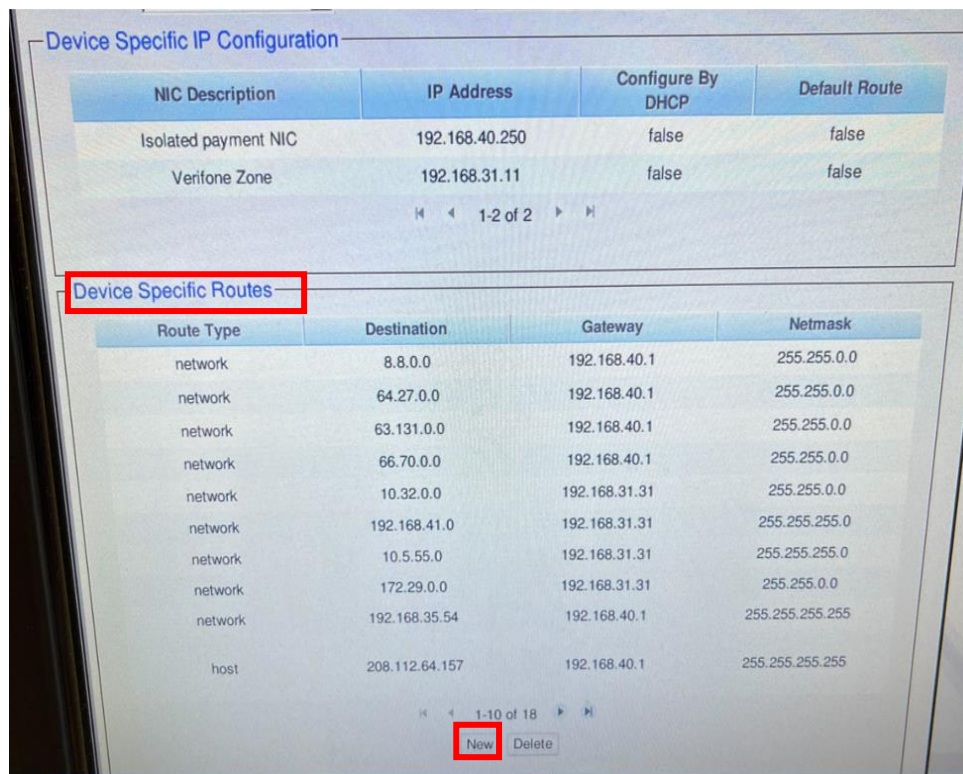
Device Specific IP Configuration

| NIC Description | IP Address | Configure By DHCP | Default Route |
|---|---|---|---|
| Isolated payment NIC | 192.168.40.250 | false | false |
| Verifone Zone | 192.168.31.11 | false | false |

1-2 of 2

Device Specific Routes

| Route Type | Destination | Gateway | Netmask |
|---|---|---|---|
| network | 8.8.0.0 | 192.168.40.1 | 255.255.0.0 |
| network | 64.27.0.0 | 192.168.40.1 | 255.255.0.0 |
| network | 63.131.0.0 | 192.168.40.1 | 255.255.0.0 |
| network | 66.70.0.0 | 192.168.40.1 | 255.255.0.0 |
| network | 10.32.0.0 | 192.168.31.31 | 255.255.0.0 |
| network | 192.168.41.0 | 192.168.31.31 | 255.255.255.0 |
| network | 10.5.55.0 | 192.168.31.31 | 255.255.255.0 |
| network | 172.29.0.0 | 192.168.31.31 | 255.255.0.0 |
| network | 192.168.35.54 | 192.168.40.1 | 255.255.255.255 |
| host | 208.112.64.157 | 192.168.40.1 | 255.255.255.255 |

1-10 of 18

New Delete